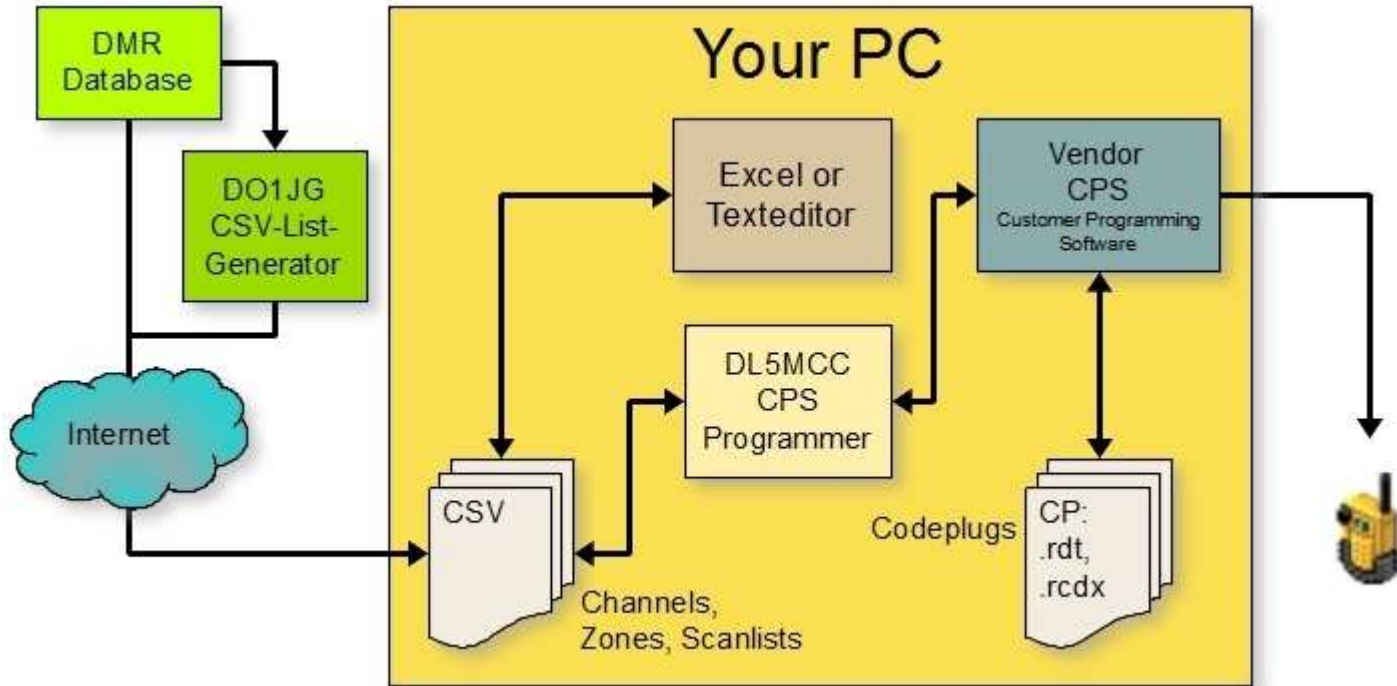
DMR Database

DO1JG CSV-List-Generator

Internet

Your PC

Excel or Texteditor

Vendor CPS Customer Programming Software

DL5MCC CPS Programmer

CSV

Channels, Zones, Scanlists

Codeplugs

CP: .rdt, .rcdx